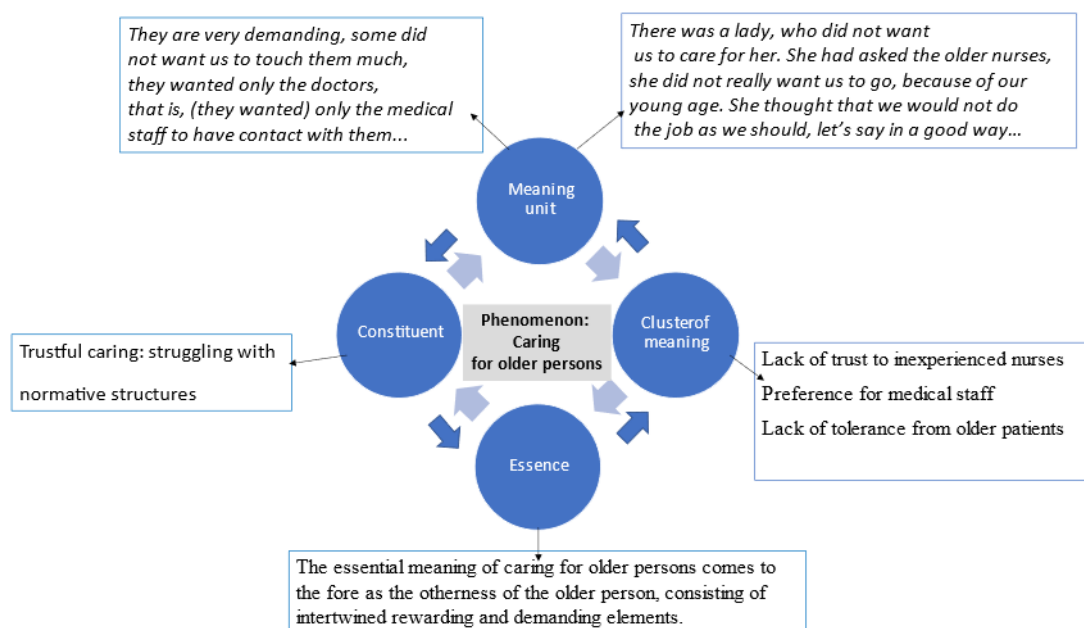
They are very demanding, some did not want us to touch them much, they wanted only the doctors, that is, (they wanted) only the medical staff to have contact with them...

There was a lady, who did not want us to care for her. She had asked the older nurses, she did not really want us to go, because of our young age. She thought that we would not do the job as we should, let's say in a good way...

Meaning unit

Constituent

Phenomenon: Caring for older persons

Clusterof meaning

Essence

Trustful caring: struggling with normative structures

Lack of trust to inexperienced nurses

Preference for medical staff

Lack of tolerance from older patients

The essential meaning of caring for older persons comes to the fore as the otherness of the older person, consisting of intertwined rewarding and demanding elements.